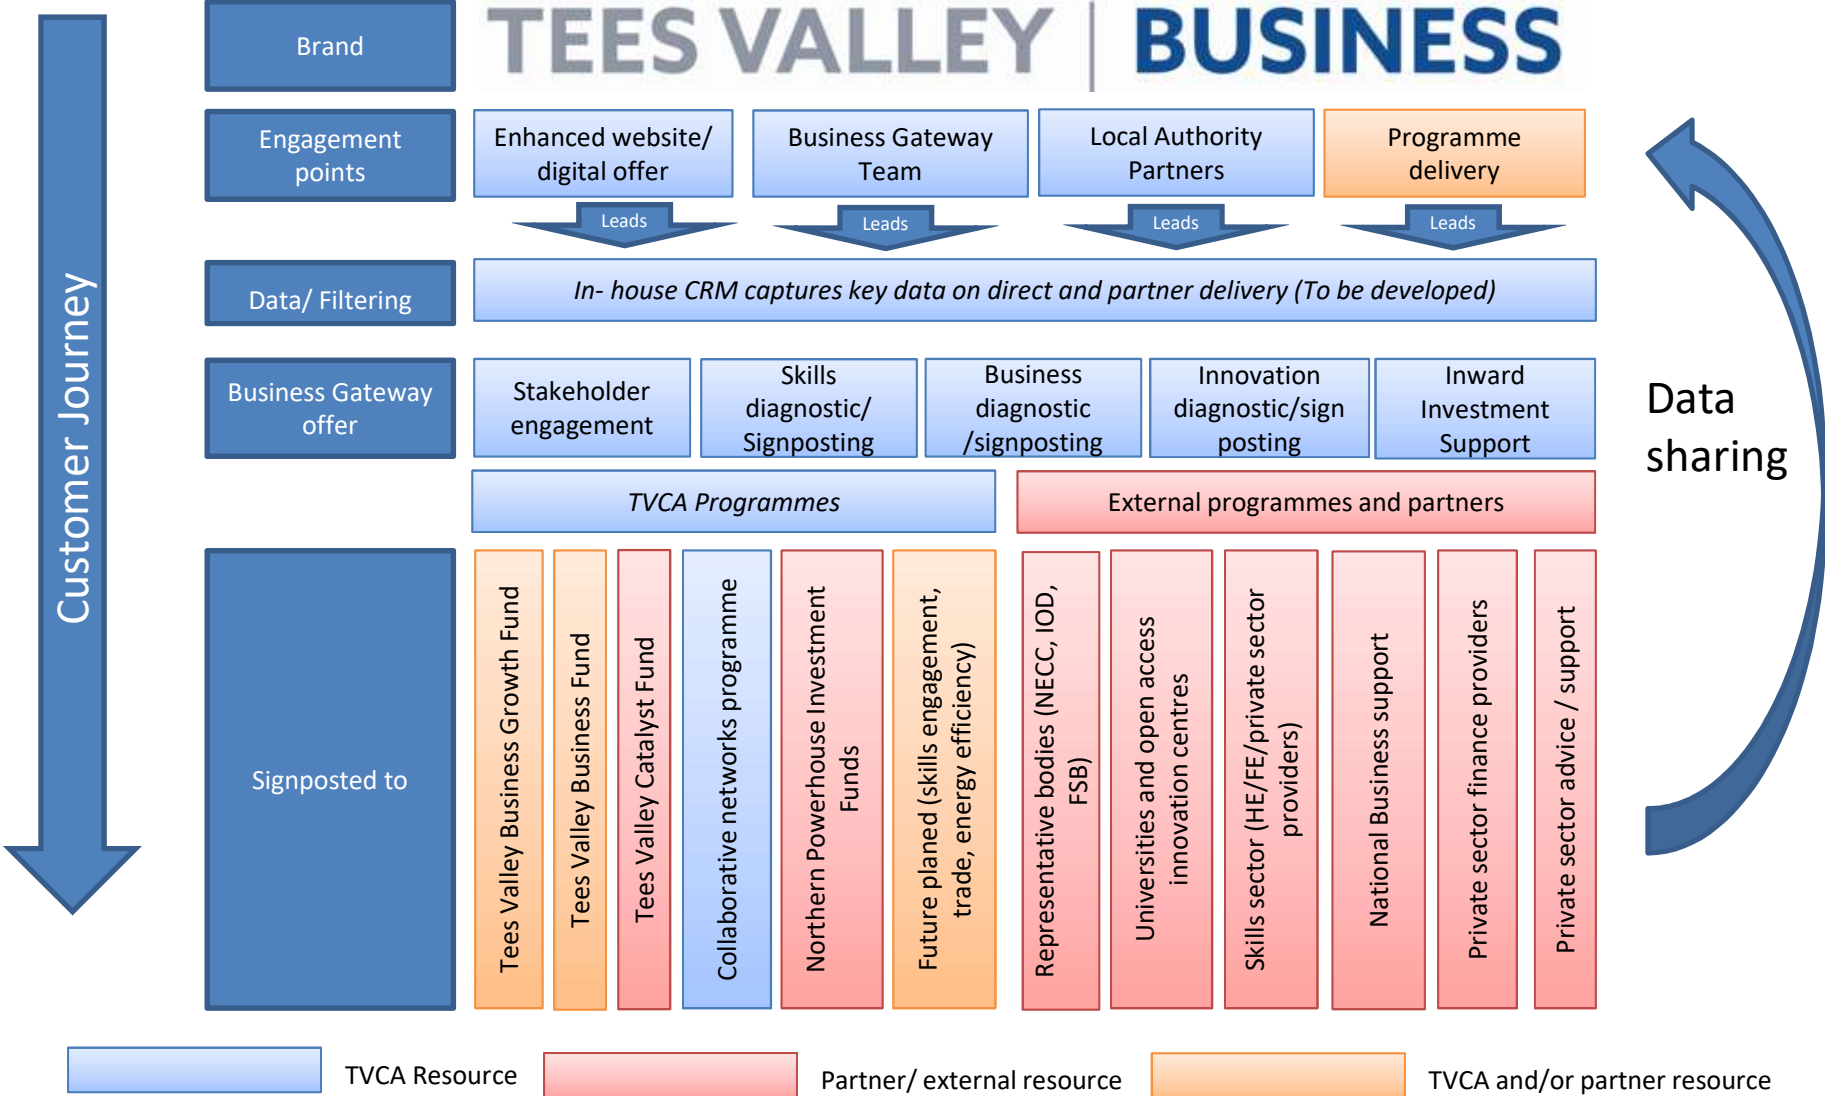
Customer Journey

Brand

TEES VALLEY | BUSINESS

Engagement points

Enhanced website/ digital offer

Business Gateway Team

Local Authority Partners

Programme delivery

Leads

Leads

Leads

Leads

Data/ Filtering

In- house CRM captures key data on direct and partner delivery (To be developed)

Business Gateway offer

Stakeholder engagement

Skills diagnostic/ Signposting

Business diagnostic /signposting

Innovation diagnostic/sign posting

Inward Investment Support

Data sharing

TVCA Programmes

External programmes and partners

Signposted to

Tees Valley Business Growth Fund

Tees Valley Business Fund

Tees Valley Catalyst Fund

Collaborative networks programme

Northern Powerhouse Investment Funds

Future planed (skills engagement, trade, energy efficiency)

Representative bodies (NECC, IOD, FSB)

Universities and open access innovation centres

Skills sector (HE/FE/private sector providers)

National Business support

Private sector finance providers

Private sector advice / support

TVCA Resource

Partner/ external resource

TVCA and/or partner resource